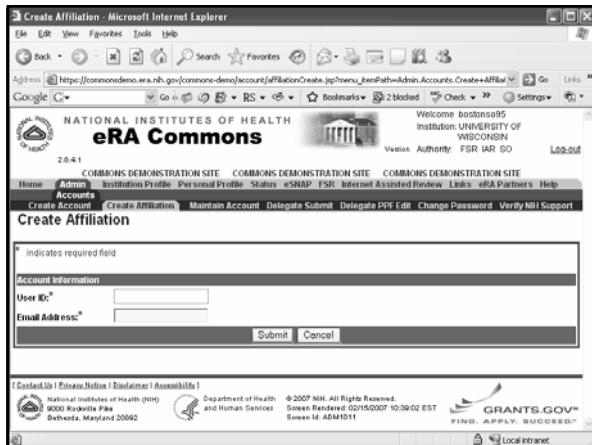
Create Affiliation - Microsoft Internet Explorer

File Edit View Favorites Tools Help

Back Search Favorites

Address https://commonsdemo.era.nih.gov/commons-demo/account/affiliationCreate.jsp?menu_itemPath=Admin.Accounts.Create+Affilia Go Links

Google G- Go Bookmarks 2 blocked Check Settings

NATIONAL INSTITUTES OF HEALTH
eRA Commons

2.0.4.1

Welcome bostonso95
Institution: UNIVERSITY OF WISCONSIN
Version Authority: FSR IAR SO
Log-out

COMMONS DEMONSTRATION SITE COMMONS DEMONSTRATION SITE COMMONS DEMONSTRATION SITE

Home Admin Institution Profile Personal Profile Status eSNAP FSR Internet Assisted Review Links eRA Partners Help

Accounts

Create Account Create Affiliation Maintain Account Delegate Submit Delegate PPF Edit Change Password Verify NIH Support

Create Affiliation

* indicates required field

Account Information

User ID:*

Email Address:*

Submit Cancel

| Contact Us | Privacy Notice | Disclaimer | Accessibility |

National Institutes of Health (NIH)
9000 Rockville Pike
Bethesda, Maryland 20892

Department of Health and Human Services

© 2007 NIH. All Rights Reserved.
Screen Rendered: 02/15/2007 10:39:02 EST
Screen Id: ADM1011

GRANTS.GOV
FIND. APPLY. SUCCEED.

Local intranet